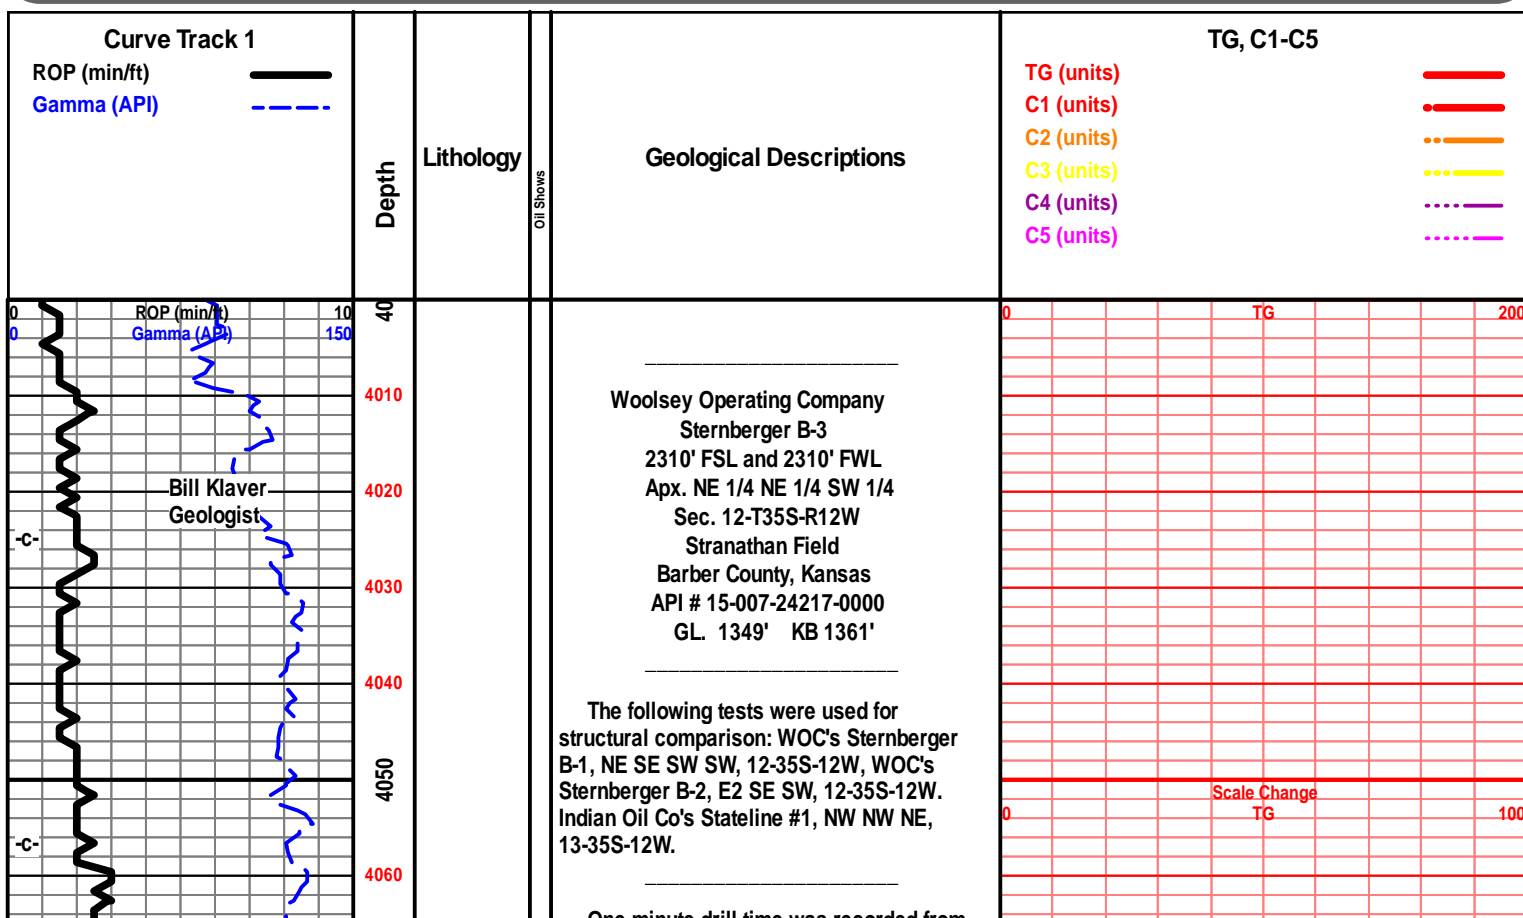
Curve Track 1
ROP (min/ft)
Gamma (API)

Depth

Lithology

Oil Shows

Geological Descriptions

TG, C1-C5
TG (units)
C1 (units)
C2 (units)
C3 (units)
C4 (units)
C5 (units)

0 ROP (min/ft) 10
0 Gamma (API) 150

4000
4010
4020
4030
4040
4050
4060

Bill Klaver
Geologist

-c-
-c-

Woolsey Operating Company
Sternberger B-3
2310' FSL and 2310' FWL
Apx. NE 1/4 NE 1/4 SW 1/4
Sec. 12-T35S-R12W
Stranathan Field
Barber County, Kansas
API # 15-007-24217-0000
GL. 1349' KB 1361'

The following tests were used for structural comparison: WOC's Sternberger B-1, NE SE SW SW, 12-35S-12W, WOC's Sternberger B-2, E2 SE SW, 12-35S-12W. Indian Oil Co's Stateline #1, NW NW NE, 13-35S-12W.

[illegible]

0 TG 200
Scale Change
0 TG 100